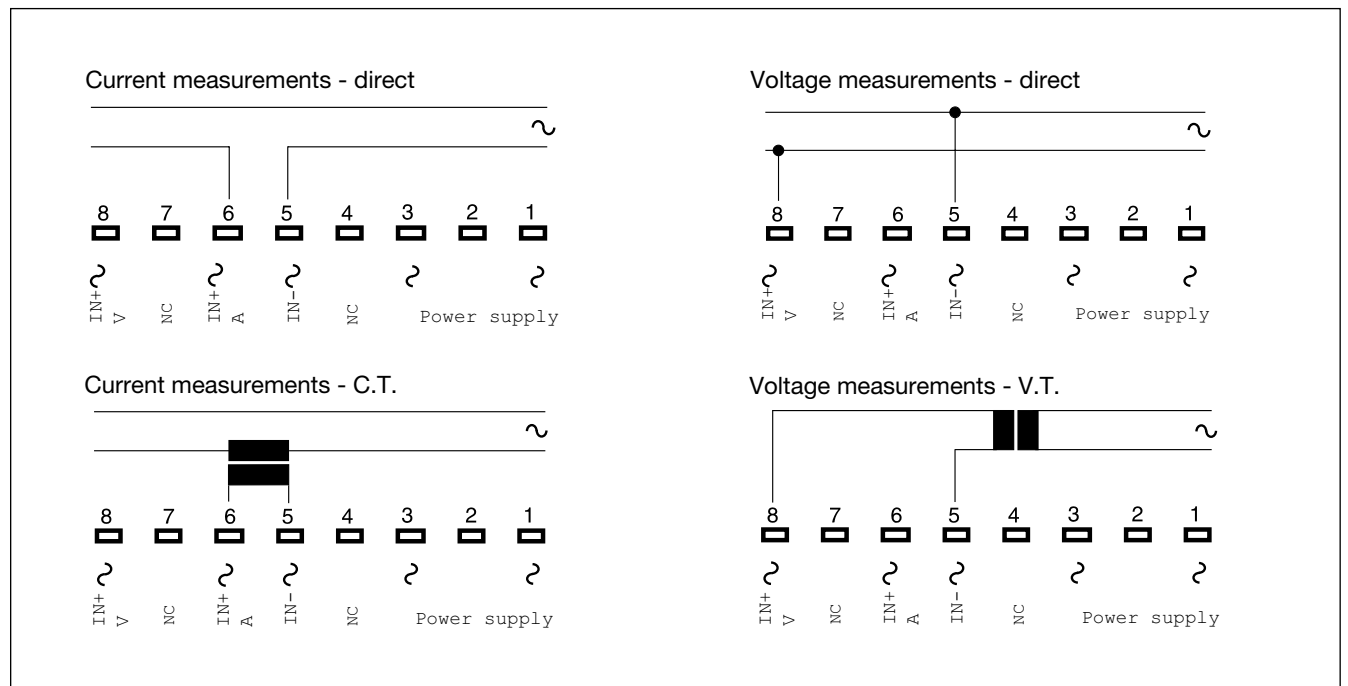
Current measurements - direct

~

8 7 6 5 4 3 2 1

~ ~ ~ ~ ~

IN+ V NC IN+ A IN– NC Power supply

Voltage measurements - direct

~

8 7 6 5 4 3 2 1

~ ~ ~ ~ ~

IN+ V NC IN+ A IN– NC Power supply

Current measurements - C.T.

~

8 7 6 5 4 3 2 1

~ ~ ~ ~ ~

IN+ V NC IN+ A IN– NC Power supply

Voltage measurements - V.T.

~

8 7 6 5 4 3 2 1

~ ~ ~ ~ ~

IN+ V NC IN+ A IN– NC Power supply